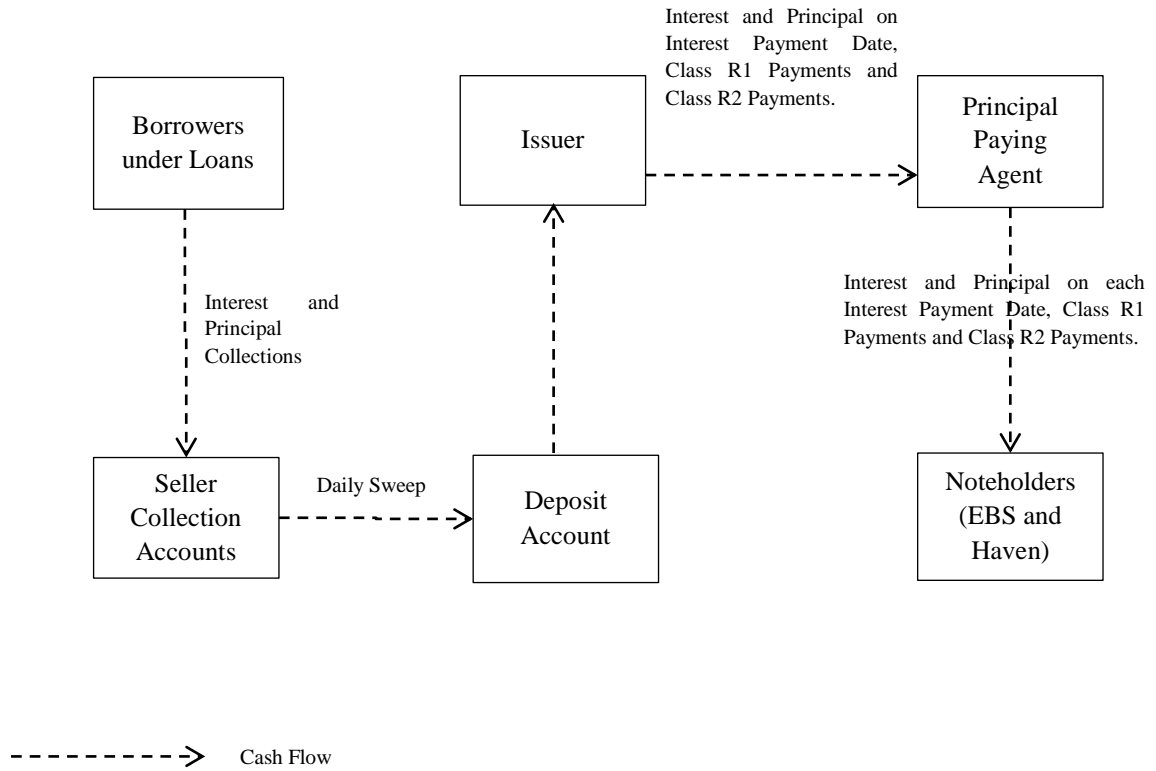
Interest and Principal on Interest Payment Date, Class R1 Payments and Class R2 Payments.

Borrowers under Loans

Issuer

Principal Paying Agent

Interest and Principal Collections

Interest and Principal on each Interest Payment Date, Class R1 Payments and Class R2 Payments.

Seller Collection Accounts

Daily Sweep

Deposit Account

Noteholders (EBS and Haven)

Cash Flow